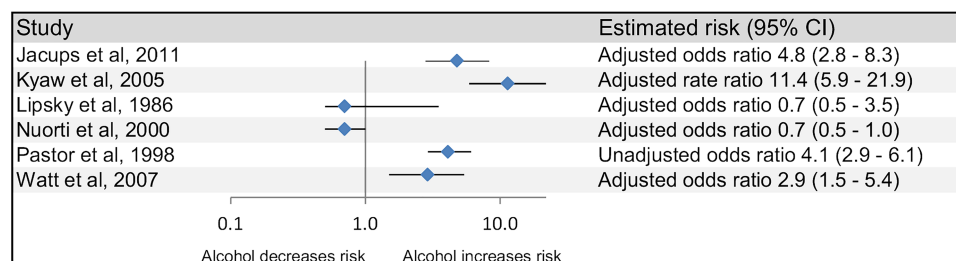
| Study | Estimated risk (95% CI) |
|---|---|
| Jacups et al, 2011 | Adjusted odds ratio 4.8 (2.8 - 8.3) |
| Kyaw et al, 2005 | Adjusted rate ratio 11.4 (5.9 - 21.9) |
| Lipsky et al, 1986 | Adjusted odds ratio 0.7 (0.5 - 3.5) |
| Nuorti et al, 2000 | Adjusted odds ratio 0.7 (0.5 - 1.0) |
| Pastor et al, 1998 | Unadjusted odds ratio 4.1 (2.9 - 6.1) |
| Watt et al, 2007 | Adjusted odds ratio 2.9 (1.5 - 5.4) |

0.1 1.0 10.0

Alcohol decreases risk Alcohol increases risk